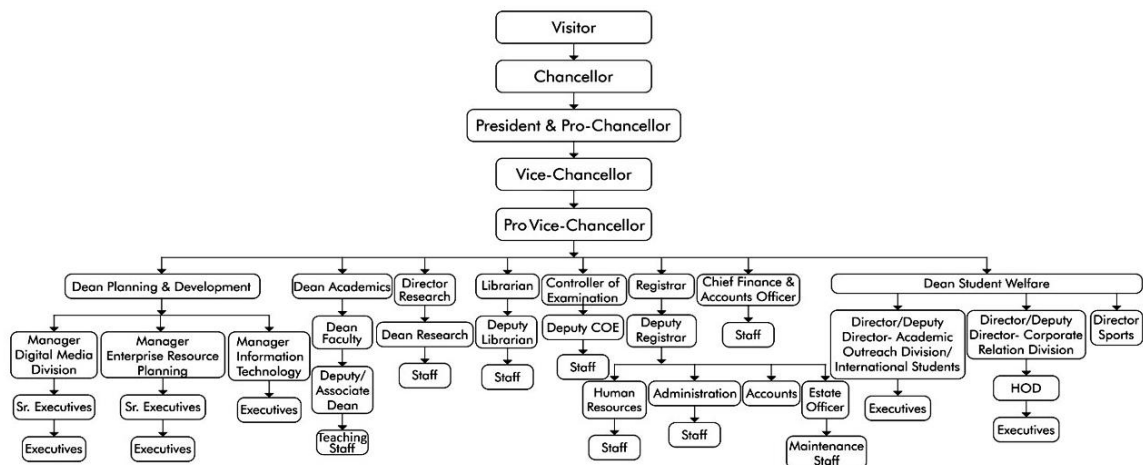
Visitor

Chancellor

President & Pro-Chancellor

Vice-Chancellor

Pro Vice-Chancellor

Dean Planning & Development

Dean Academics

Director Research

Librarian

Controller of Examination

Registrar

Chief Finance & Accounts Officer

Dean Student Welfare

Manager Digital Media Division

Manager Enterprise Resource Planning

Manager Information Technology

Dean Faculty

Dean Research

Deputy Librarian

Deputy COE

Deputy Registrar

Staff

Director/Deputy Director- Academic Outreach Division/ International Students

Director/Deputy Director- Corporate Relation Division

Director Sports

Sr. Executives

Sr. Executives

Executives

Deputy/ Associate Dean

Staff

Staff

Staff

Human Resources

Administration

Accounts

Estate Officer

Executives

HOD

Executives

Executives

Teaching Staff

Staff

Staff

Maintenance Staff

Executives